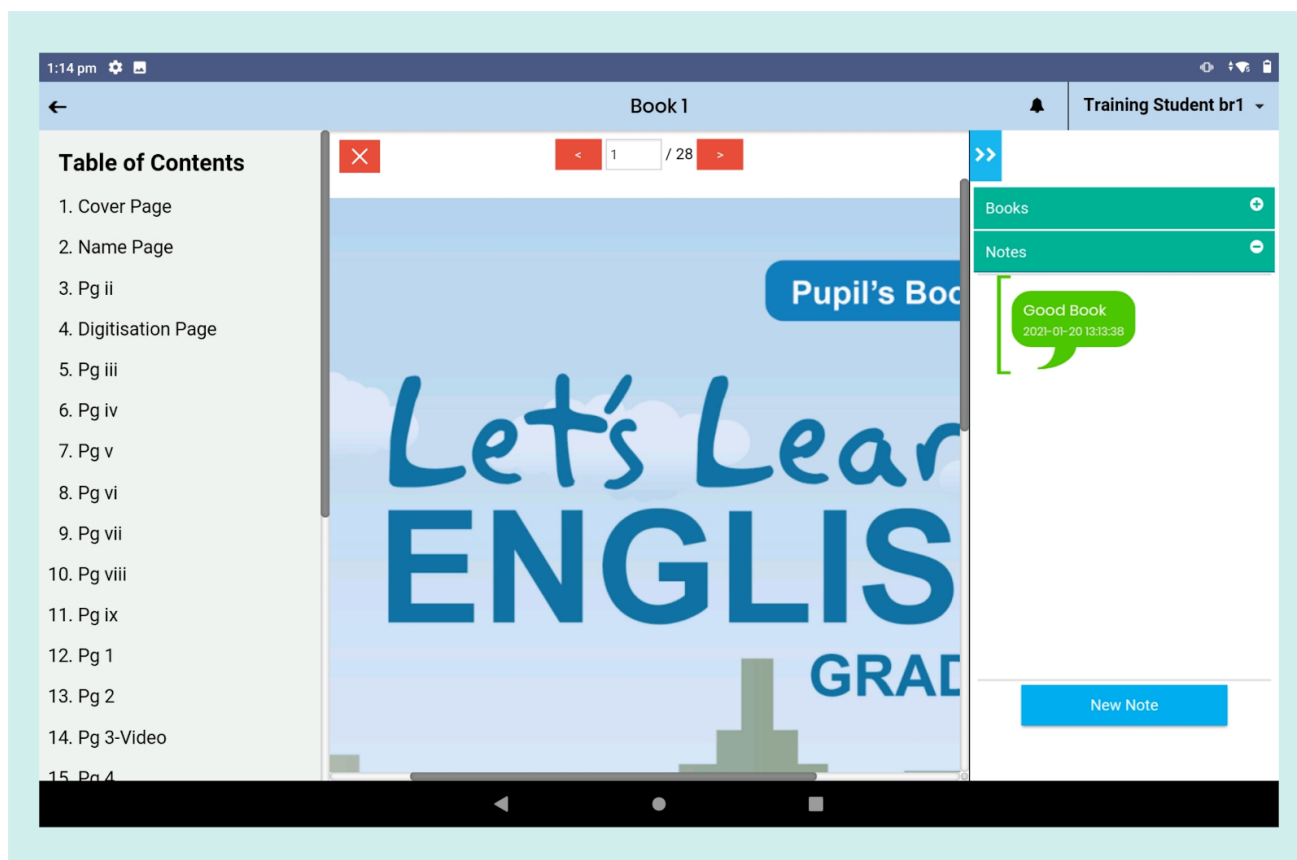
1:14 pm

←
Book 1
Training Student br1

Table of Contents
1. Cover Page
2. Name Page
3. Pg ii
4. Digitisation Page
5. Pg iii
6. Pg iv
7. Pg v
8. Pg vi
9. Pg vii
10. Pg viii
11. Pg ix
12. Pg 1
13. Pg 2
14. Pg 3-Video
15. Pg 4

×
<
1
/ 28
>

Pupil's Boo
Let's Lear
ENGLIS
GRAD

>>
Books
Notes
Good Book
2021-01-20 13:13:38

New Note